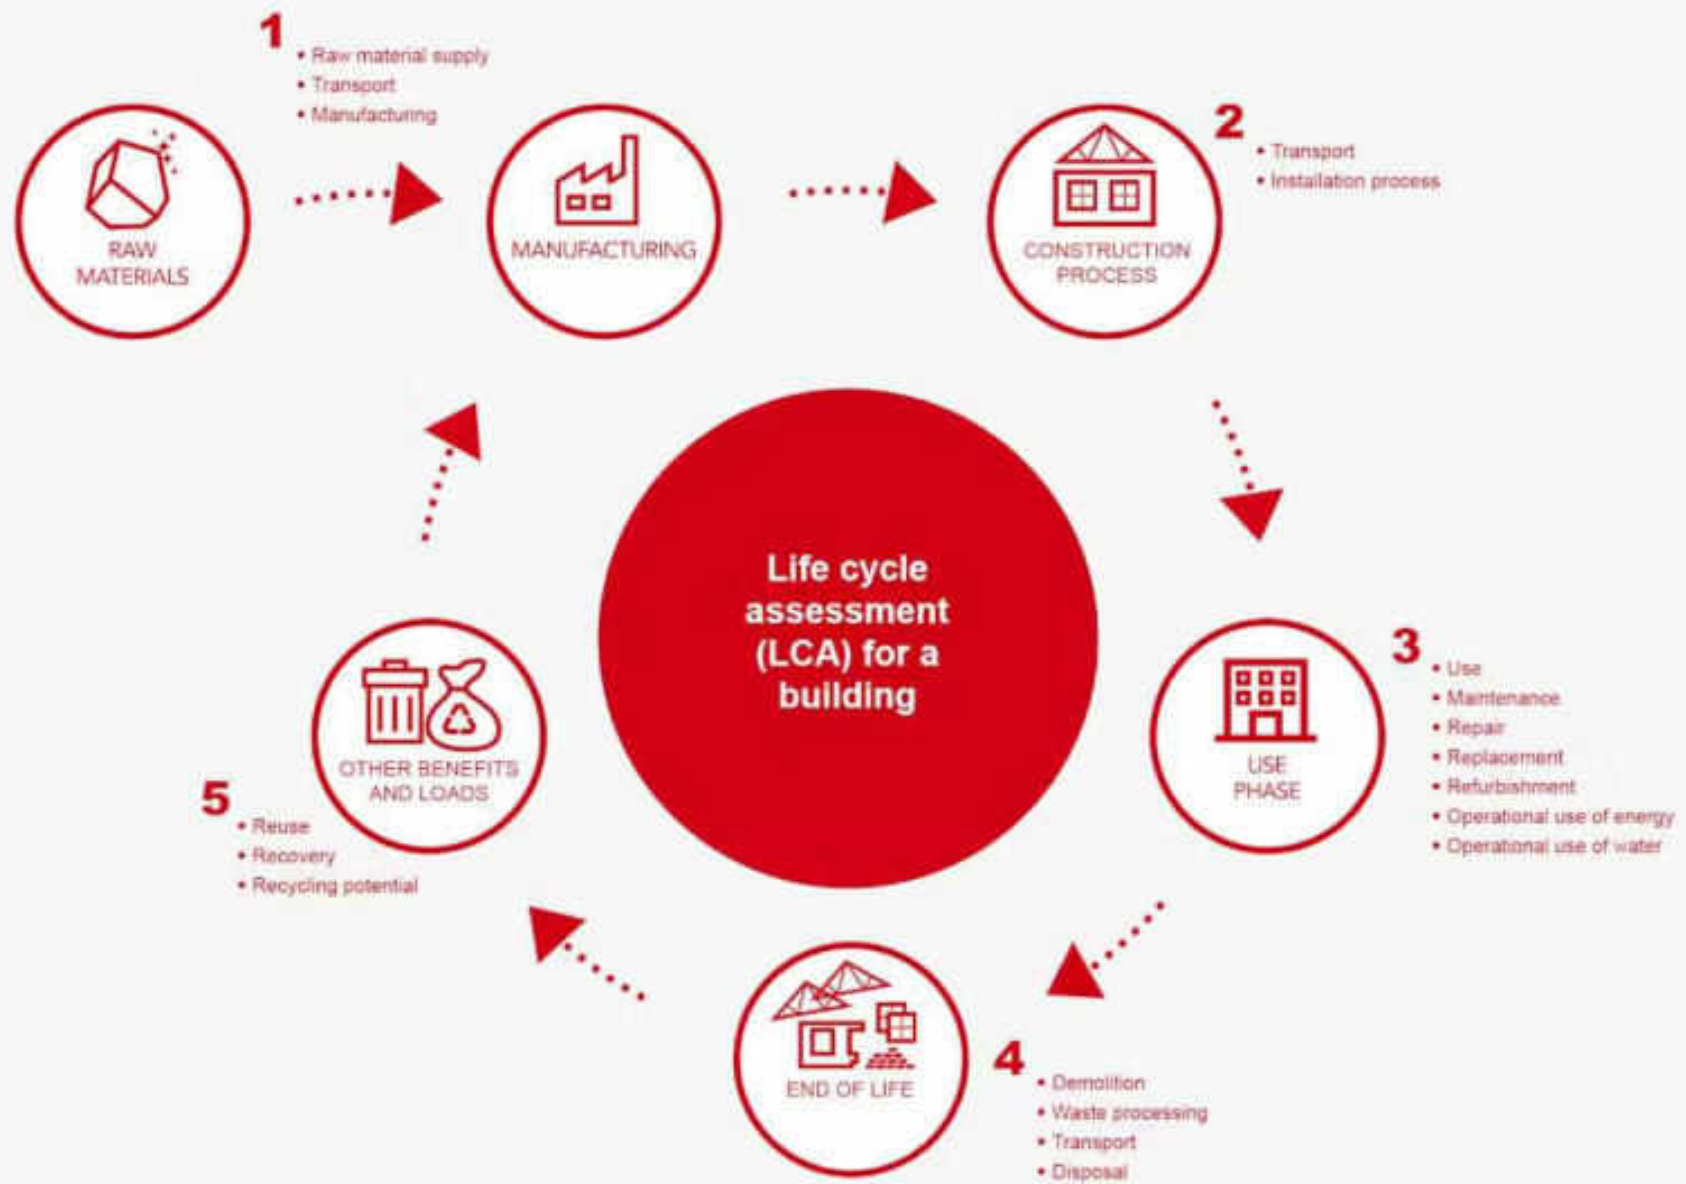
1
• Raw material supply
• Transport
• Manufacturing

RAW MATERIALS

MANUFACTURING

CONSTRUCTION PROCESS

2
• Transport
• Installation process

Life cycle assessment (LCA) for a building

3
• Use
• Maintenance
• Repair
• Replacement
• Refurbishment
• Operational use of energy
• Operational use of water

USE PHASE

OTHER BENEFITS AND LOADS

5
• Reuse
• Recovery
• Recycling potential

END OF LIFE

4
• Demolition
• Waste processing
• Transport
• Disposal